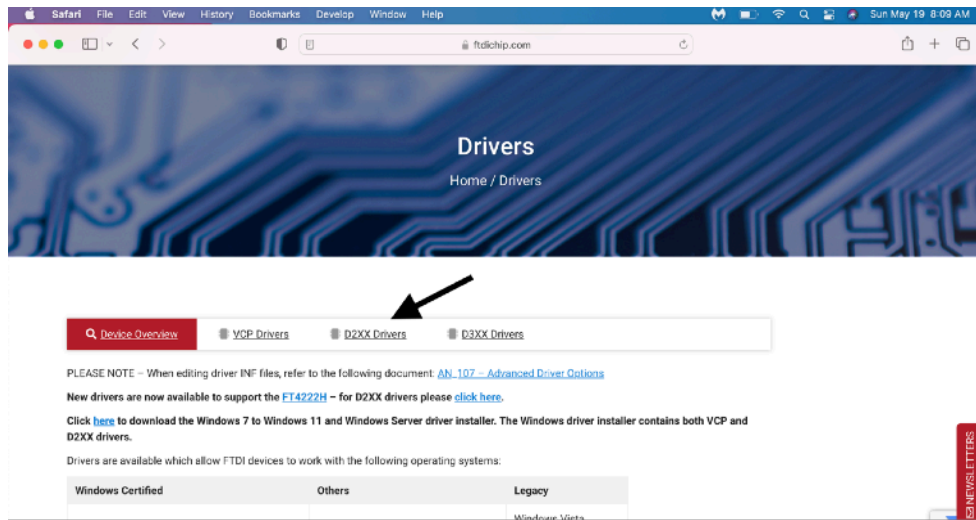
Safari File Edit View History Bookmarks Develop Window Help Sun May 19 8:09 AM

ftdichip.com

Drivers

Home / Drivers

Device Overview VCP Drivers D2XX Drivers D3XX Drivers

PLEASE NOTE – When editing driver INF files, refer to the following document: AN_107 – Advanced Driver Options

New drivers are now available to support the FT4222H – for D2XX drivers please click here.

Click here to download the Windows 7 to Windows 11 and Windows Server driver installer. The Windows driver installer contains both VCP and D2XX drivers.

Drivers are available which allow FTDI devices to work with the following operating systems:

| Windows Certified | Others | Legacy |
|---|---|---|
| | | Windows Vista |

NEWSLETTERS